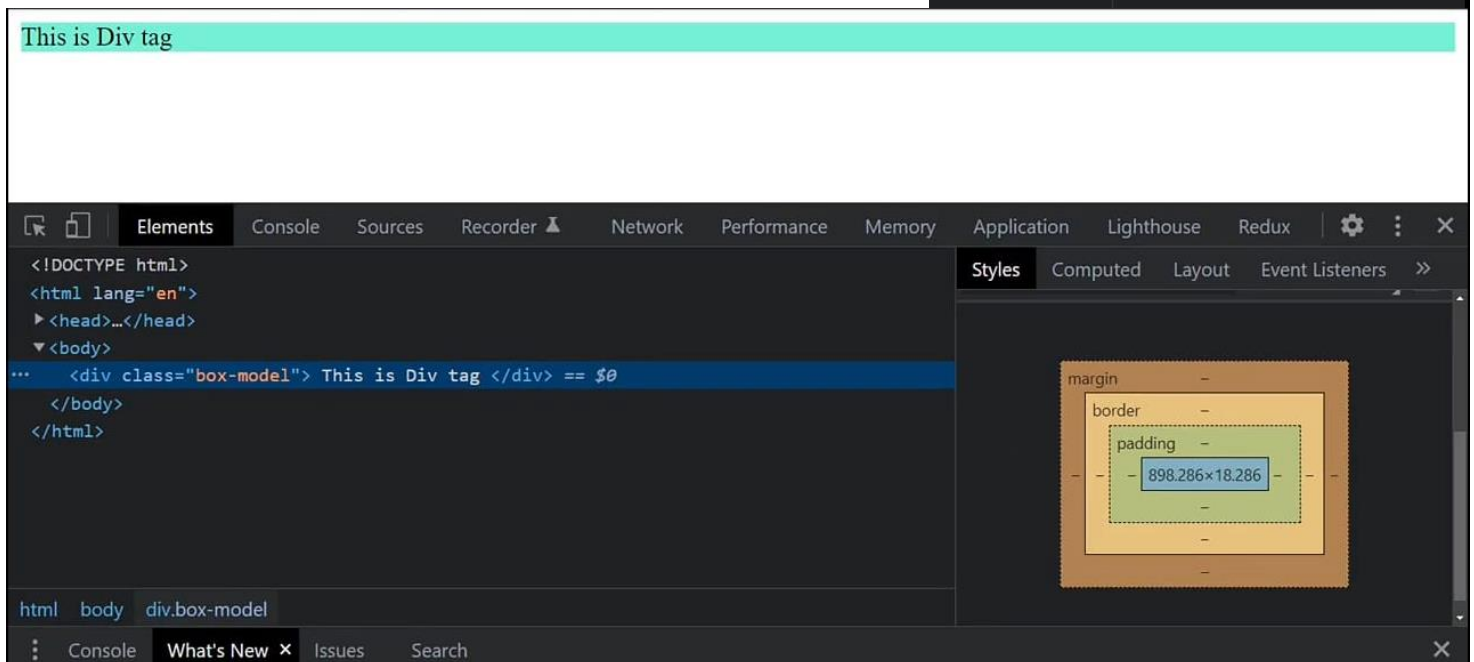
This is Div tag

Elements Console Sources Recorder Network Performance Memory Application Lighthouse Redux

<!DOCTYPE html>
<html lang="en">
<head>…</head>
<body>
<div class="box-model"> This is Div tag </div> == $0
</body>
</html>

Styles Computed Layout Event Listeners »

margin –
border –
padding –
– – – 898.286×18.286 – – –
–
–
–

html body div.box-model

Console What's New × Issues Search